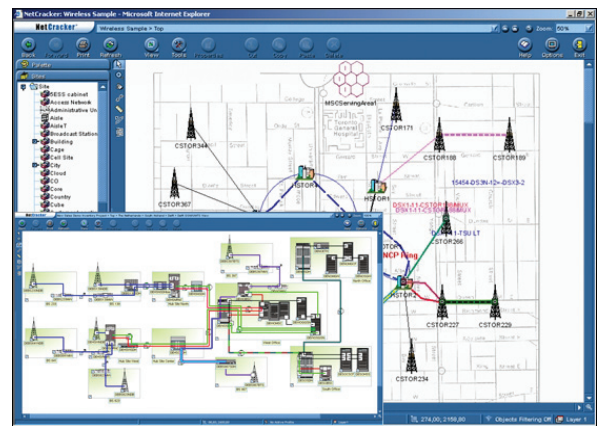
NetCracker: Wireless Sample - Microsoft Internet Explorer

NetCracker

Wireless Sample > Top

Zoom: 60%

Back Forward Print Refresh View Tools Properties Cut Draw Paste Delete Help Options Exit

Palette

Shop

Site
SESS cabinet
Access Network
Administrative Un
Aisle
Auto 1
Broadcast Station
Building
Cage
Cell Site
City
Cloud
CO
Core
Country
Cube

MSCServingArea1

CSTOR344

CSTOR171

CSTOR188

CSTOR189

CSTOR367

HSTOR1

15454-DS3N-12=-DSX3-2

DSX1-1-1-CSTOR188-MUX

DS1-1-T-L-CSTOR188-MUX

CSTOR266

DS1-1-1-TSU LT

NCP Ring

HSTOR2

CSTOR227

CSTOR229

CSTOR234

274,00 ; 2158,00

Objects Filtering Off

Layer 1

NetCracker